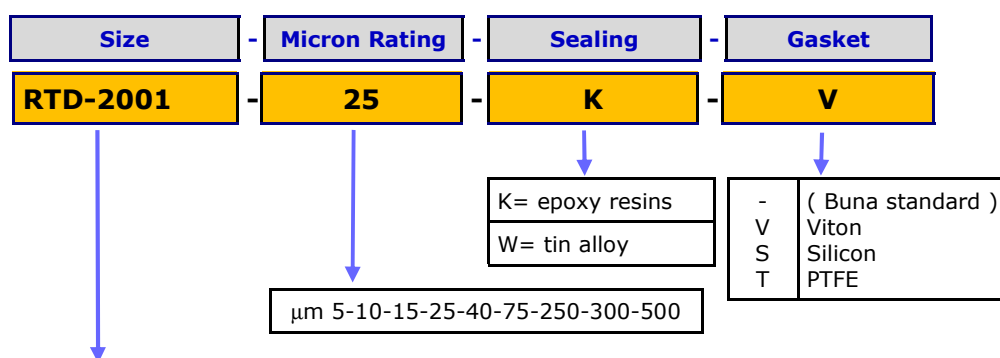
| Size | - | Micron Rating | - | Sealing | - | Gasket |
|---|---|---|---|---|---|---|
| RTD-2001 | - | 25 | - | K | - | V |

| K= epoxy resins |
|---|
| W= tin alloy |

| - | ( Buna standard ) |
|---|---|
| V | Viton |
| S | Silicon |
| T | PTFE |

μm 5-10-15-25-40-75-250-300-500